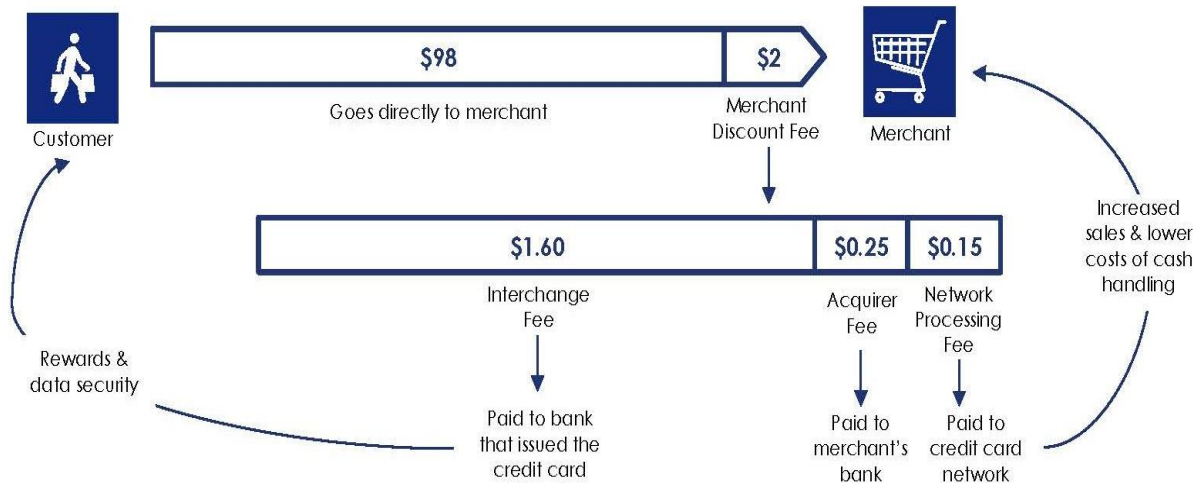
Customer

$98

$2

Goes directly to merchant

Merchant Discount Fee

Merchant

$1.60

$0.25

$0.15

Interchange Fee

Acquirer Fee

Network Processing Fee

Increased sales & lower costs of cash handling

Rewards & data security

Paid to bank that issued the credit card

Paid to merchant's bank

Paid to credit card network